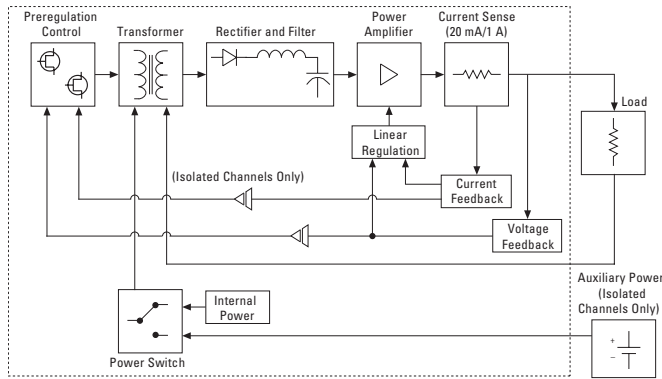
Preregulation Control

Transformer

Rectifier and Filter

Power Amplifier

Current Sense (20 mA/1 A)

Load

Linear Regulation

(Isolated Channels Only)

Current Feedback

Voltage Feedback

Auxiliary Power (Isolated Channels Only)

Internal Power

Power Switch

+

−